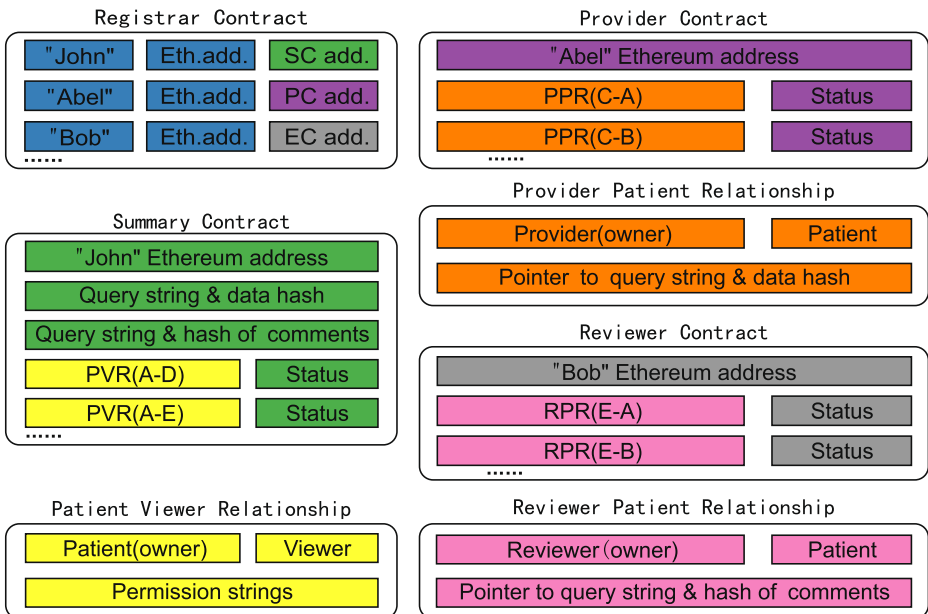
Registrar Contract

| "John" | Eth.add. | SC add. |
|---|---|---|
| "Abel" | Eth.add. | PC add. |
| "Bob" | Eth.add. | EC add. |

......

Summary Contract

"John" Ethereum address

Query string & data hash

Query string & hash of comments

PVR(A-D) Status

PVR(A-E) Status

......

Patient Viewer Relationship

Patient(owner) Viewer

Permission strings

Provider Contract

"Abel" Ethereum address

PPR(C-A) Status

PPR(C-B) Status

......

Provider Patient Relationship

Provider(owner) Patient

Pointer to query string & data hash

Reviewer Contract

"Bob" Ethereum address

RPR(E-A) Status

RPR(E-B) Status

......

Reviewer Patient Relationship

Reviewer(owner) Patient

Pointer to query string & hash of comments